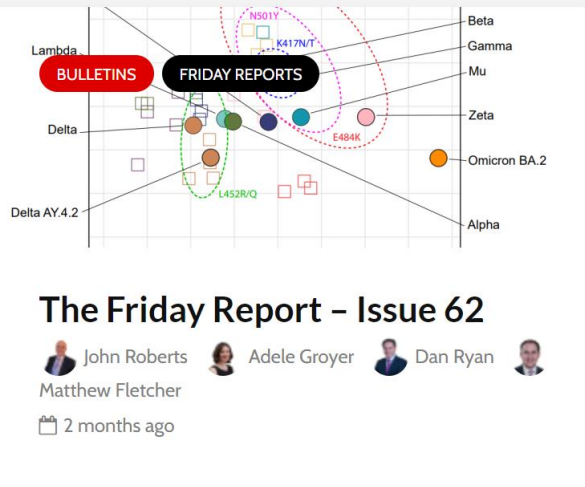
N501Y
K417N/T
E484K
L452R/Q
Lambda
Delta
Delta AY.4.2
Beta
Gamma
Mu
Zeta
Omicron BA.2
Alpha

BULLETINS
FRIDAY REPORTS

The Friday Report – Issue 62

John Roberts Adele Groyer Dan Ryan Matthew Fletcher

2 months ago